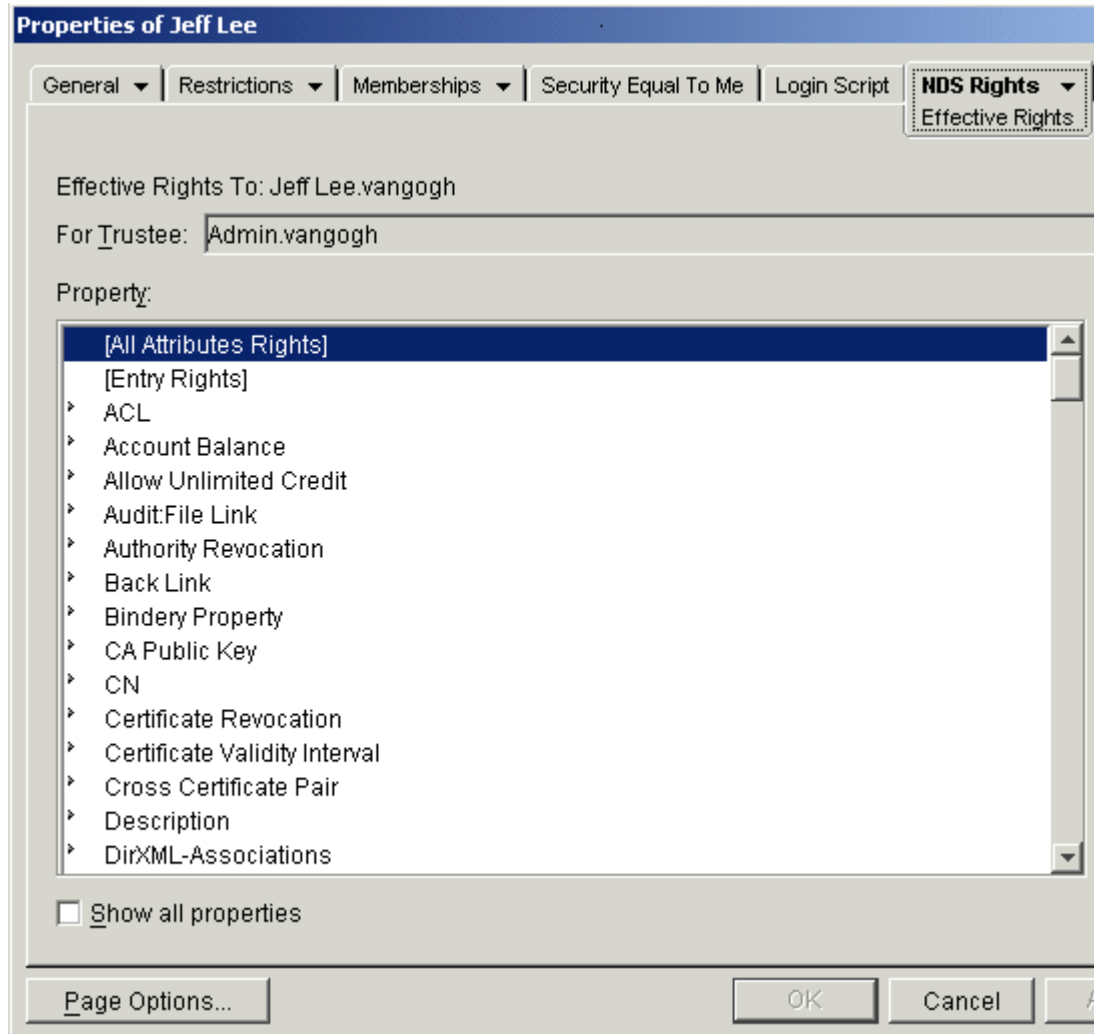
Properties of Jeff Lee

General ▾ | Restrictions ▾ | Memberships ▾ | Security Equal To Me | Login Script | NDS Rights ▾
Effective Rights

Effective Rights To: Jeff Lee.vangogh

For Trustee: Admin.vangogh

Property:

[All Attributes Rights]
[Entry Rights]
ACL
Account Balance
Allow Unlimited Credit
Audit:File Link
Authority Revocation
Back Link
Bindery Property
CA Public Key
CN
Certificate Revocation
Certificate Validity Interval
Cross Certificate Pair
Description
DirXML-Associations

Show all properties

Page Options...

OK

Cancel

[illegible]